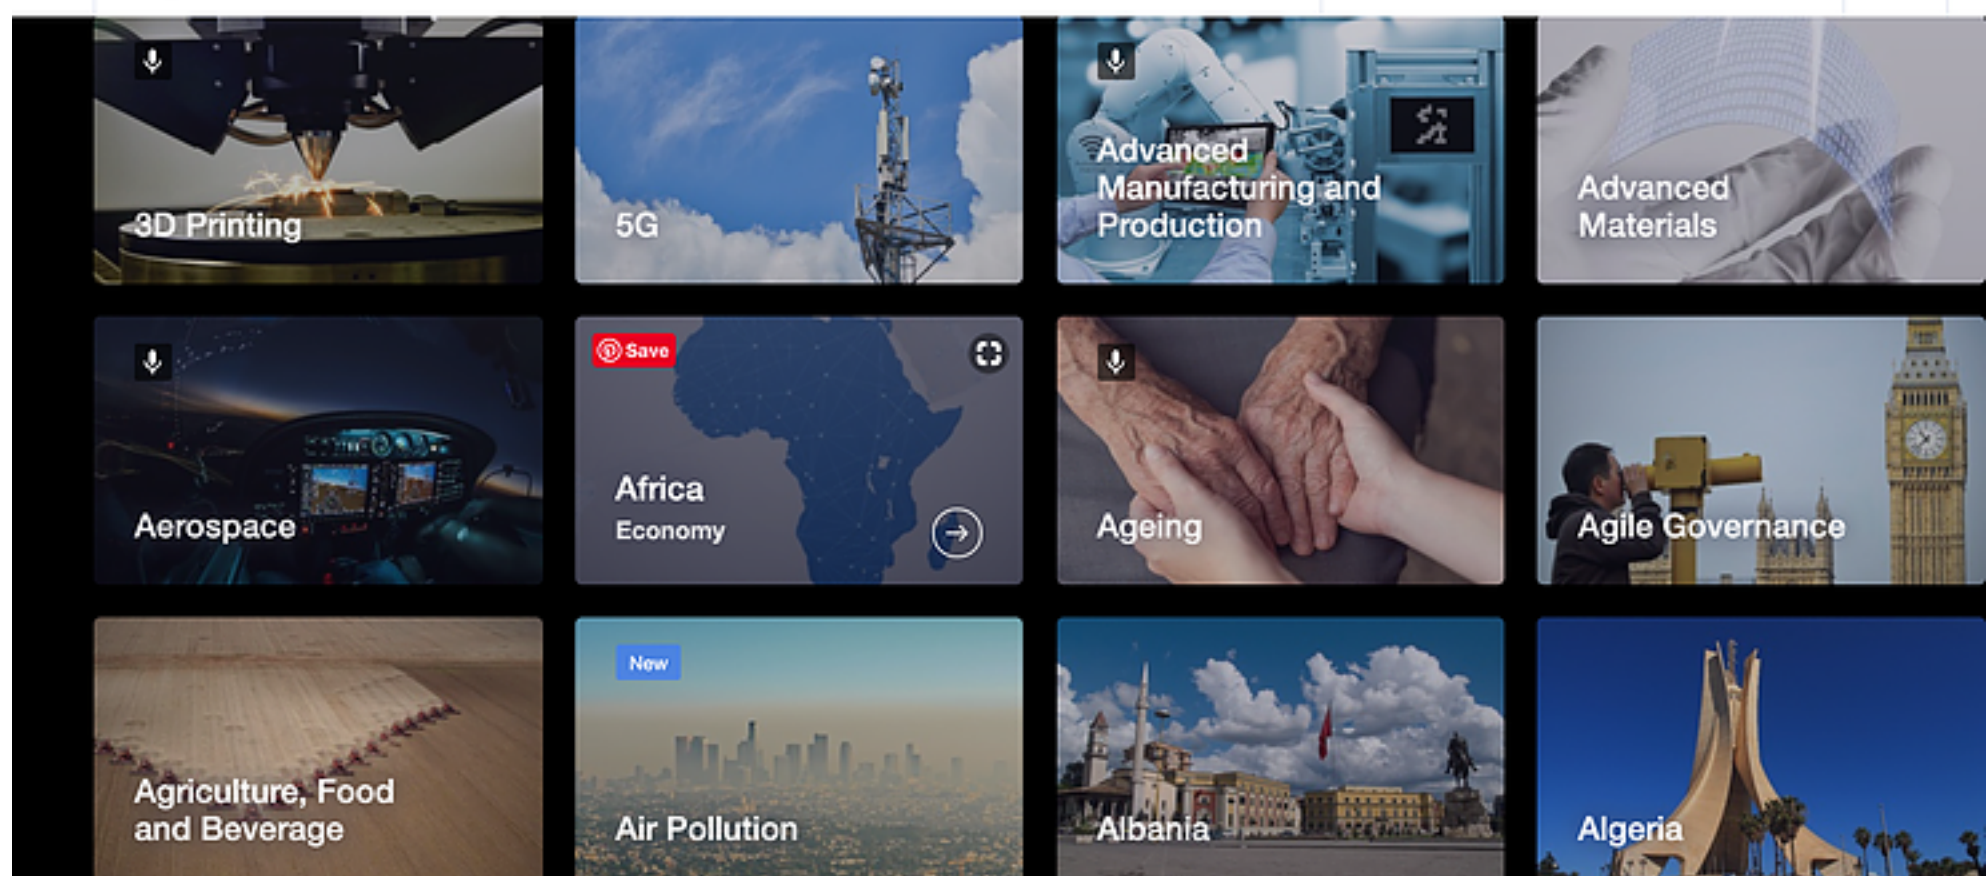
3D Printing

5G

Advanced Manufacturing and Production

Advanced Materials

Aerospace

Save

Africa
Economy

Ageing

Agile Governance

Agriculture, Food and Beverage

New

Air Pollution

Albania

Algeria